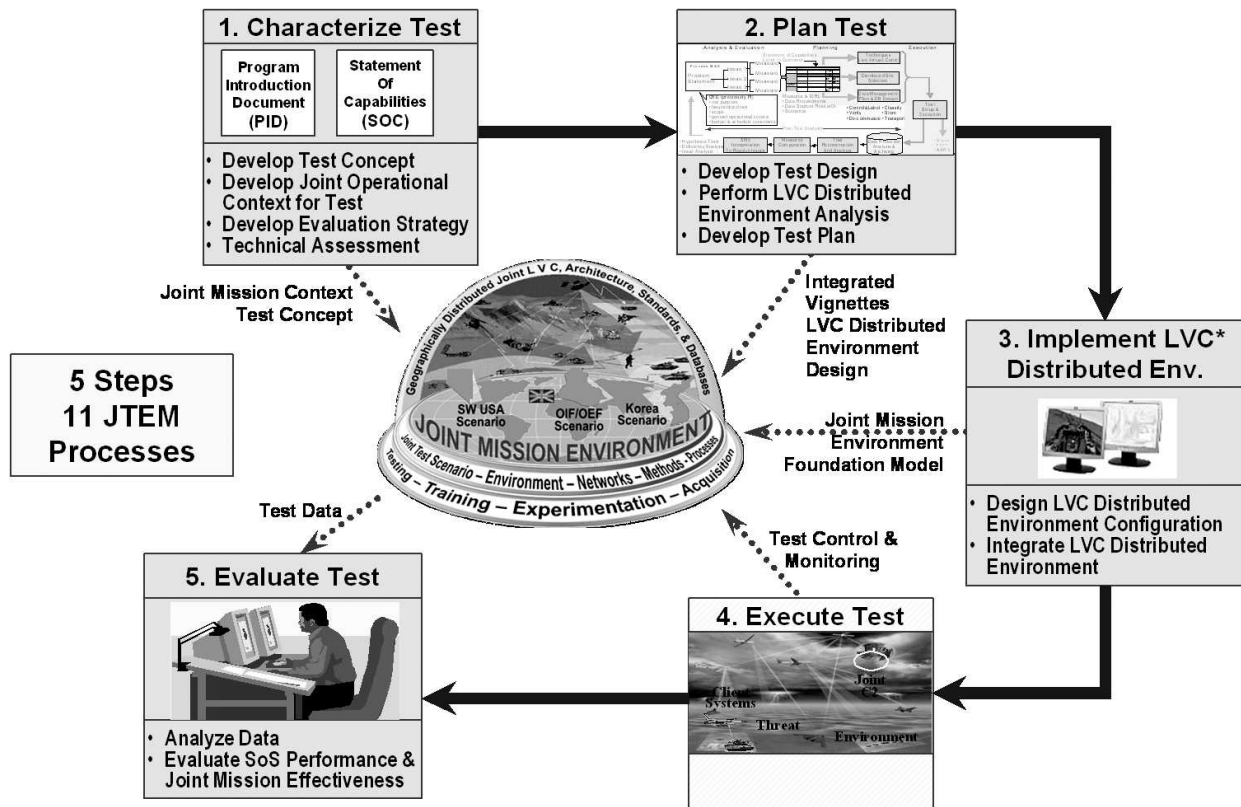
1. Characterize Test

Program Introduction Document (PID)

Statement Of Capabilities (SOC)

• Develop Test Concept
• Develop Joint Operational Context for Test
• Develop Evaluation Strategy
• Technical Assessment

2. Plan Test

Analysis & Evaluation
Planning
Execution

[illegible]

• Develop Test Design
• Perform LVC Distributed Environment Analysis
• Develop Test Plan

Joint Mission Context
Test Concept

Integrated Vignettes
LVC Distributed Environment Design

3. Implement LVC* Distributed Env.

• Design LVC Distributed Environment Configuration
• Integrate LVC Distributed Environment

5 Steps
11 JTEM
Processes

Geographically Distributed Joint L V C, Architecture, Standards, & Databases

SW USA Scenario
OIF/OEF Scenario
Korea Scenario

JOINT MISSION ENVIRONMENT

Joint Test Scenario – Environment – Networks – Methods – Process

Testing – Training – Experimentation – Acquisition

Joint Mission Environment Foundation Model

Test Data

Test Control & Monitoring

5. Evaluate Test

• Analyze Data
• Evaluate SoS Performance & Joint Mission Effectiveness

4. Execute Test

Joint C2
Client Systems
Threat
Environment